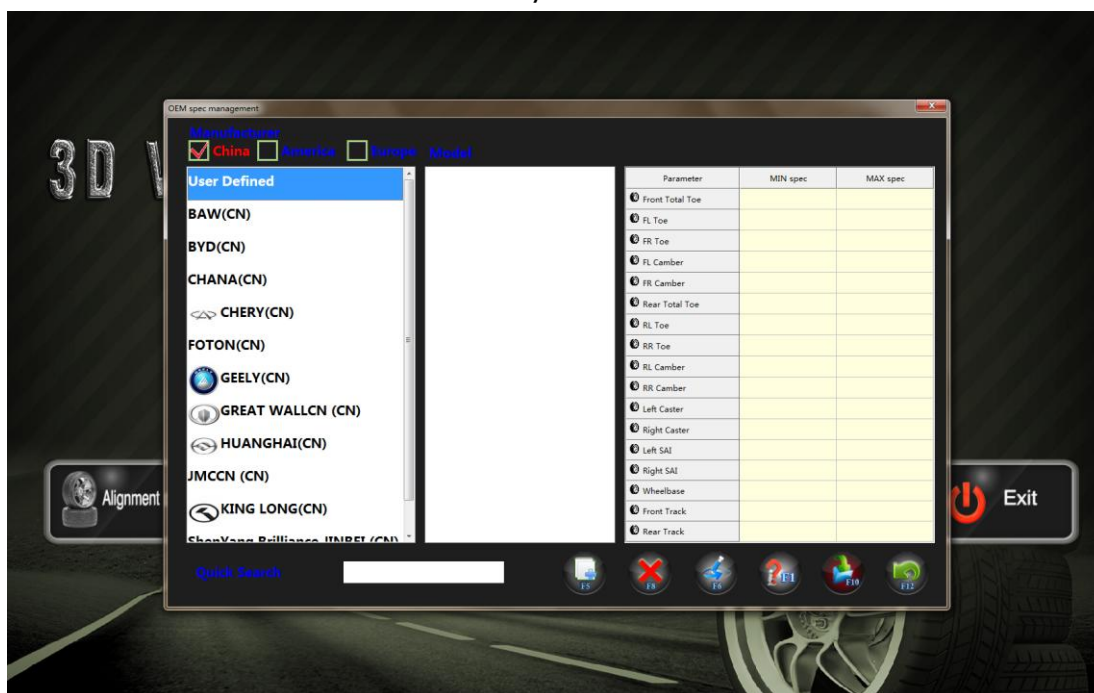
OEM spec management

Manufacturer

China America Europe Model

User Defined
BAW(CN)
BYD(CN)
CHANA(CN)
CHERY(CN)
FOTON(CN)
GEELY(CN)
GREAT WALLCN (CN)
HUANGHAI(CN)
JMCCN (CN)
KING LONG(CN)
ShenYang Brilliance JINBEI (CN)

| Parameter | MIN spec | MAX spec |
|---|---|---|
| Front Total Toe | | |
| FL Toe | | |
| FR Toe | | |
| FL Camber | | |
| FR Camber | | |
| Rear Total Toe | | |
| RL Toe | | |
| RR Toe | | |
| RL Camber | | |
| RR Camber | | |
| Left Caster | | |
| Right Caster | | |
| Left SAI | | |
| Right SAI | | |
| Wheelbase | | |
| Front Track | | |
| Rear Track | | |

Quick Search

F5 F8 F6 F1 F10 F12

3D

Alignment

Exit